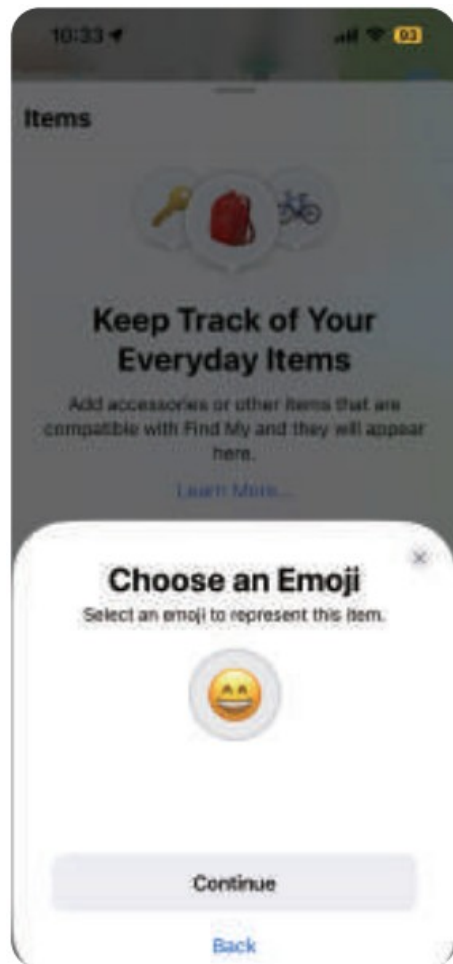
10:33

93

Items

Keep Track of Your Everyday Items

Add accessories or other items that are compatible with Find My and they will appear here.

Learn More...

Choose an Emoji

Select an emoji to represent this item.

Continue

Back